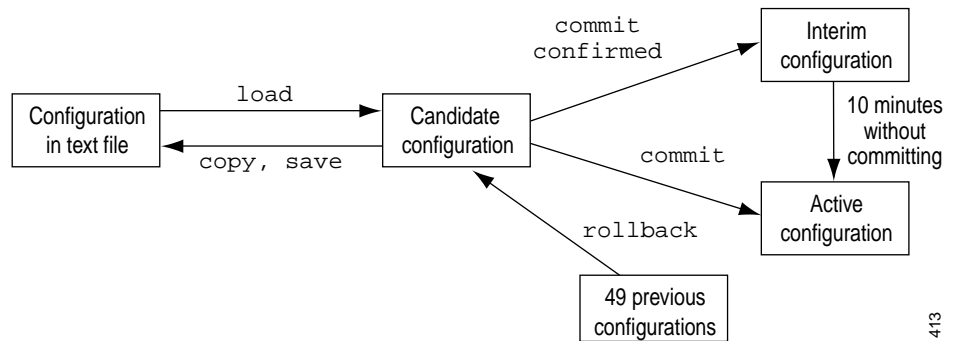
Configuration in text file

load

copy, save

Candidate configuration

commit confirmed

Interim configuration

10 minutes without committing

commit

Active configuration

rollback

49 previous configurations

413